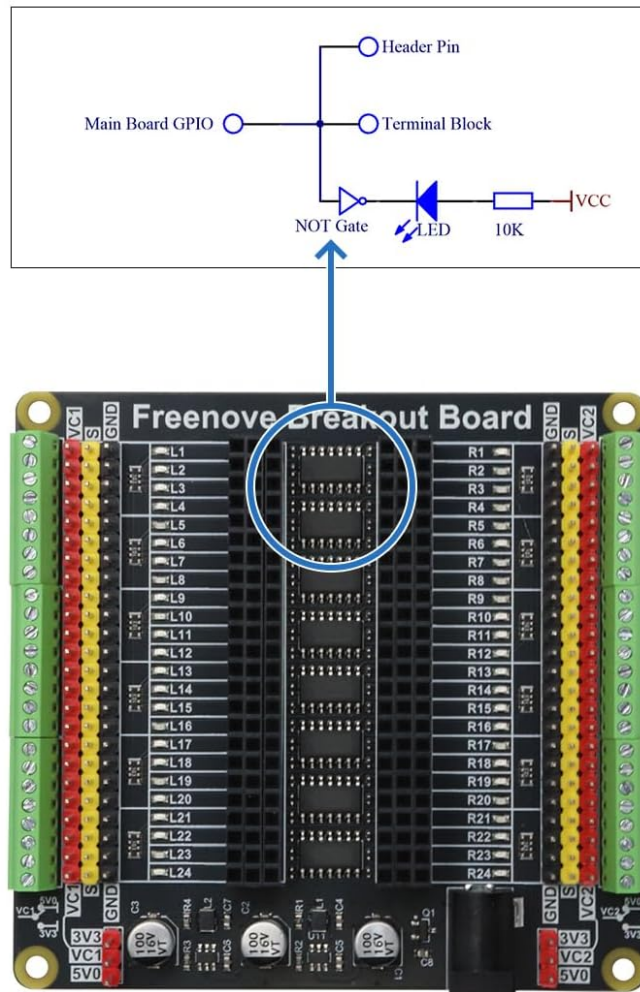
Header Pin

Main Board GPIO

Terminal Block

NOT Gate

LED

10K

VCC

Freenove Breakout Board

VC1 S GND

GND S VC2

L1
L2
L3
L4
L5
L6
L7
L8
L9
L10
L11
L12
L13
L14
L15
L16
L17
L18
L19
L20
L21
L22
L23
L24

R1
R2
R3
R4
R5
R6
R7
R8
R9
R10
R11
R12
R13
R14
R15
R16
R17
R18
R19
R20
R21
R22
R23
R24

VC1 S GND

GND S VC2

3V3
VC1
5V0

3V3
VC2
5V0

C3 R4 L2 C7 R1 L1 C4 R3 R2 C6 C2 C5 U1 C1 Q1 C8

100 16V VT
100 16V VT
100 16V VT